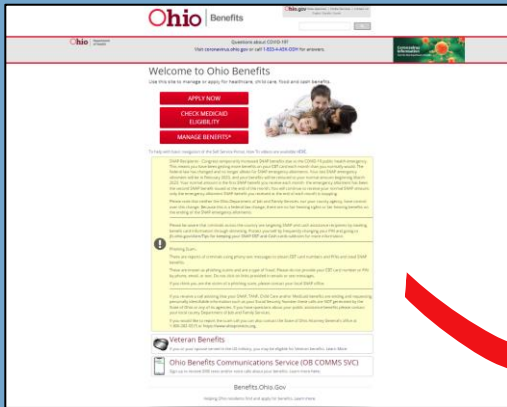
Ohio | Benefits

Ohio.gov

Questions about COVID-19?
Visit coronavirus.ohio.gov or call 1-833-4-ASK-ODH for answers.

Welcome to Ohio Benefits

Use this site to manage or apply for healthcare, child care, food and cash benefits.

APPLY NOW

CHECK MEDICAID ELIGIBILITY

MANAGE BENEFITS*

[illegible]

Phishing Scam...

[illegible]

Veteran Benefits

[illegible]

Ohio Benefits Communications Service (OB COMMS SVC)

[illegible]

Benefits.Ohio.Gov

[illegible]